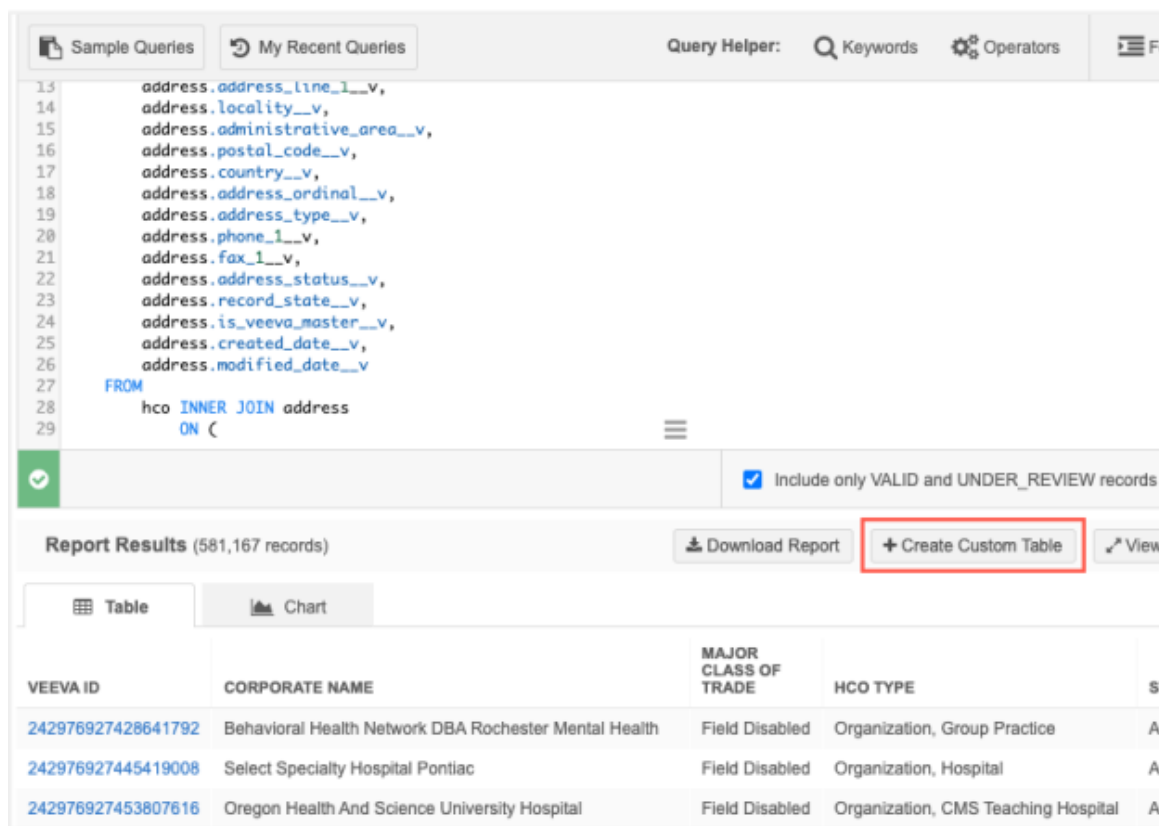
Sample Queries | My Recent Queries | Query Helper: Keywords | Operators | F

13 address.address_line_1__v,
14 address.locality__v,
15 address.administrative_area__v,
16 address.postal_code__v,
17 address.country__v,
18 address.address_ordinal__v,
19 address.address_type__v,
20 address.phone_1__v,
21 address.fax_1__v,
22 address.address_status__v,
23 address.record_state__v,
24 address.is_veeva_master__v,
25 address.created_date__v,
26 address.modified_date__v
27 FROM
28 hco INNER JOIN address
29 ON (

Include only VALID and UNDER_REVIEW records

Report Results (581,167 records)

Download Report | + Create Custom Table | View

Table | Chart

| VEEVA ID | CORPORATE NAME | MAJOR CLASS OF TRADE | HCO TYPE | S |
|---|---|---|---|---|
| 242976927428641792 | Behavioral Health Network DBA Rochester Mental Health | Field Disabled | Organization, Group Practice | A |
| 242976927445419008 | Select Specialty Hospital Pontiac | Field Disabled | Organization, Hospital | A |
| 242976927453807616 | Oregon Health And Science University Hospital | Field Disabled | Organization, CMS Teaching Hospital | A |